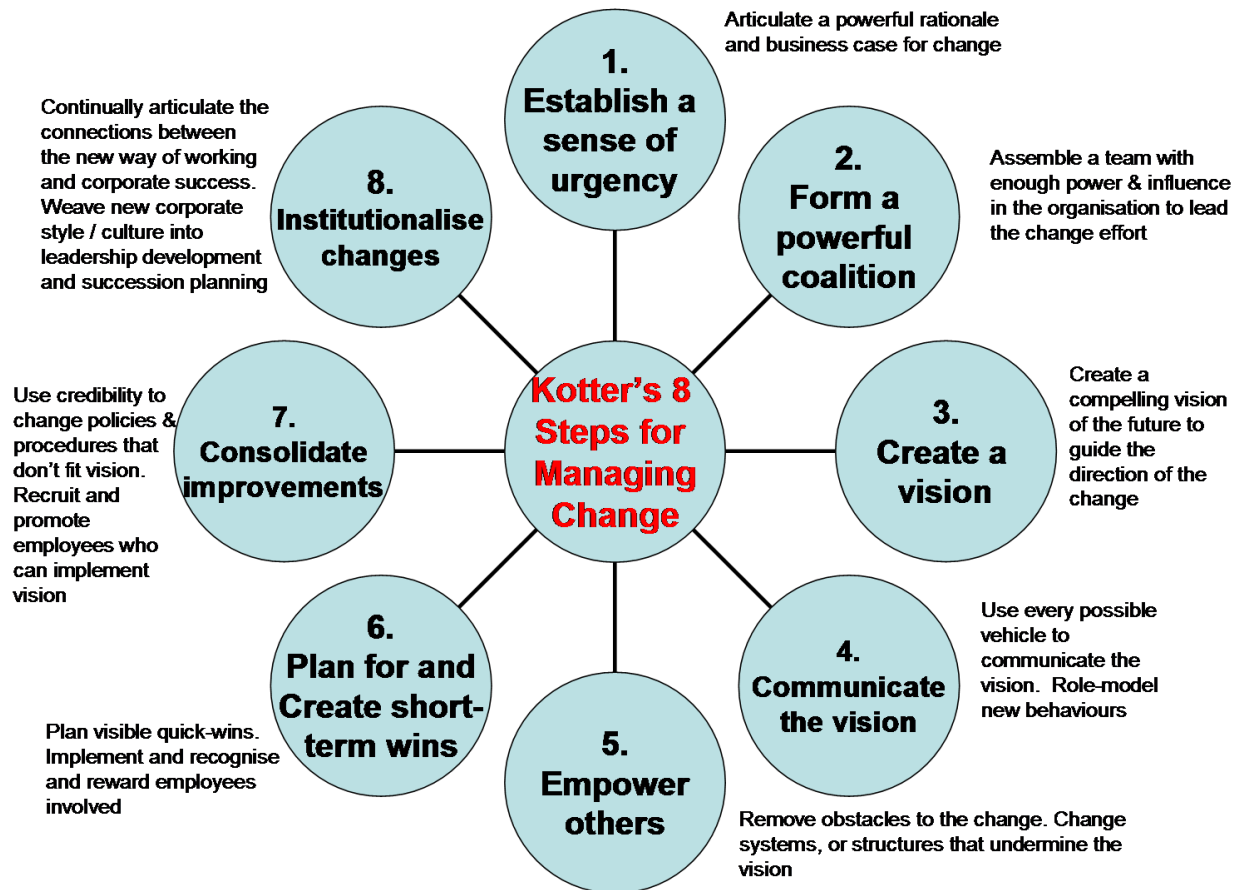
Kotter's 8 Steps for Managing Change

1. Establish a sense of urgency

Articulate a powerful rationale and business case for change

2. Form a powerful coalition

Assemble a team with enough power & influence in the organisation to lead the change effort

3. Create a vision

Create a compelling vision of the future to guide the direction of the change

4. Communicate the vision

Use every possible vehicle to communicate the vision. Role-model new behaviours

5. Empower others

Remove obstacles to the change. Change systems, or structures that undermine the vision

6. Plan for and Create short-term wins

Plan visible quick-wins. Implement and recognise and reward employees involved

7. Consolidate improvements

Use credibility to change policies & procedures that don't fit vision. Recruit and promote employees who can implement vision

8. Institutionalise changes

Continually articulate the connections between the new way of working and corporate success. Weave new corporate style / culture into leadership development and succession planning